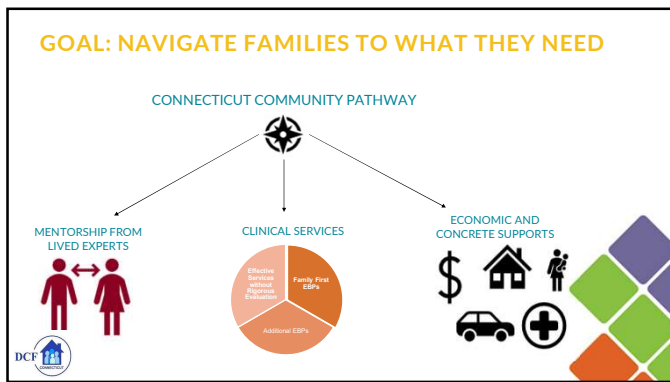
GOAL: NAVIGATE FAMILIES TO WHAT THEY NEED

CONNECTICUT COMMUNITY PATHWAY

MENTORSHIP FROM LIVED EXPERTS

CLINICAL SERVICES

Effective Services without Rigorous Evaluation

Family First EBPs

Additional EBPs

ECONOMIC AND CONCRETE SUPPORTS

$

DCF

CONNECTICUT